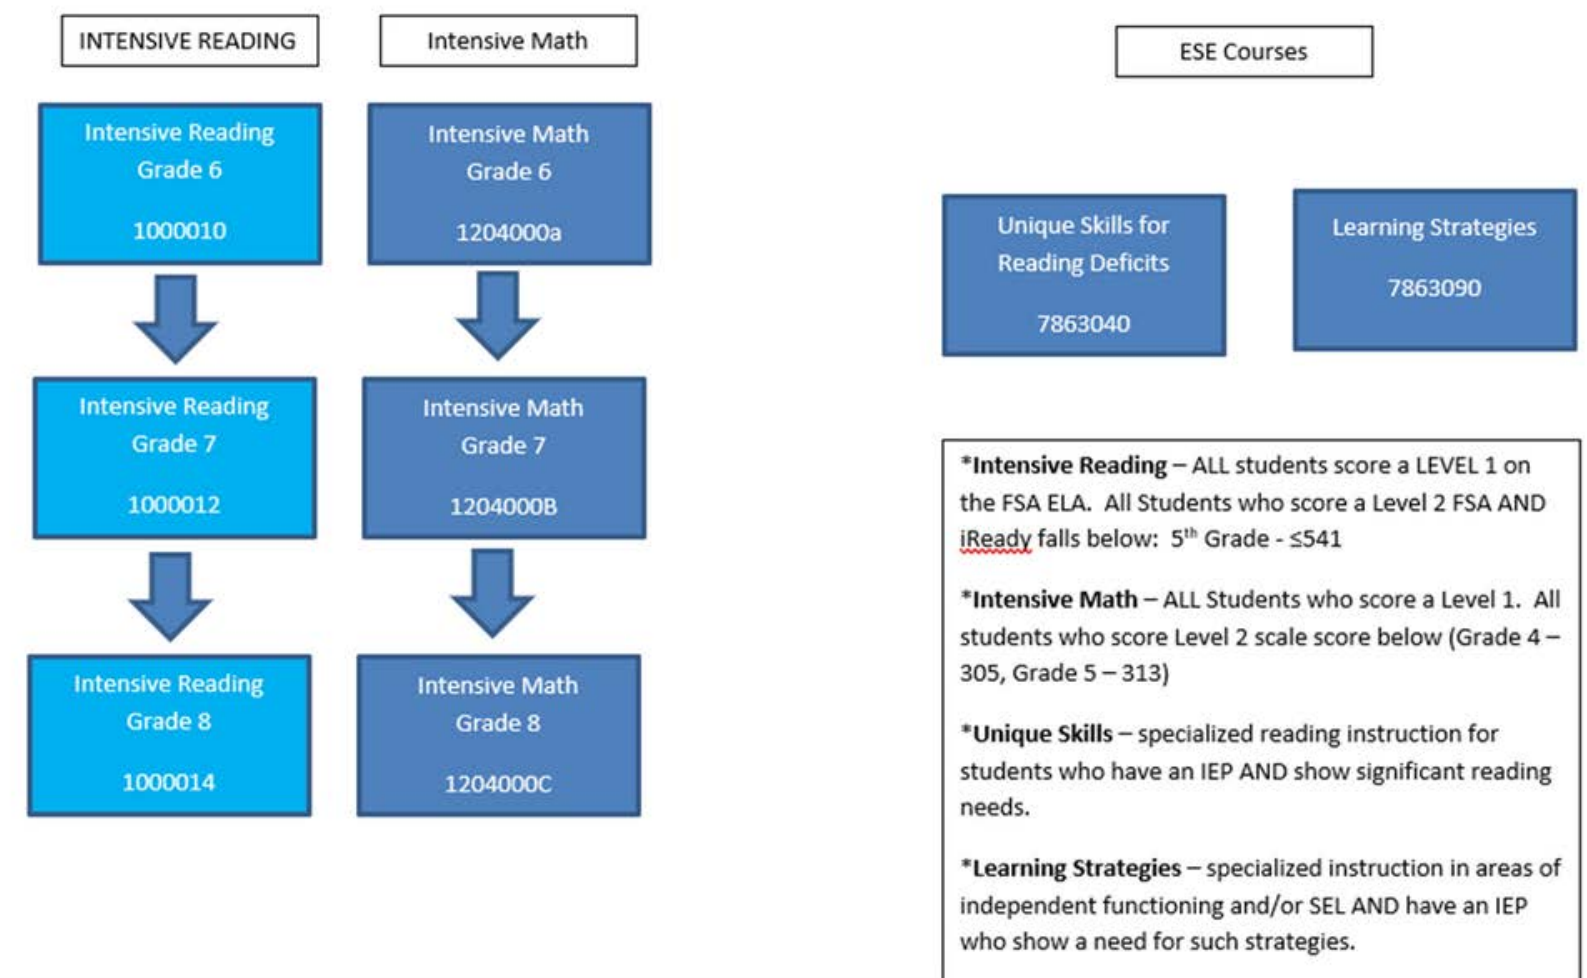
INTENSIVE READING

Intensive Reading Grade 6

1000010

Intensive Reading Grade 7

1000012

Intensive Reading Grade 8

1000014

Intensive Math

Intensive Math Grade 6

1204000a

Intensive Math Grade 7

1204000B

Intensive Math Grade 8

1204000C

ESE Courses

Unique Skills for Reading Deficits

7863040

Learning Strategies

7863090

***Intensive Reading** – ALL students score a LEVEL 1 on the FSA ELA. All Students who score a Level 2 FSA AND iReady falls below: $5^{th}$ Grade - ≤541

***Intensive Math** – ALL Students who score a Level 1. All students who score Level 2 scale score below (Grade 4 – 305, Grade 5 – 313)

***Unique Skills** – specialized reading instruction for students who have an IEP AND show significant reading needs.

***Learning Strategies** – specialized instruction in areas of independent functioning and/or SEL AND have an IEP who show a need for such strategies.